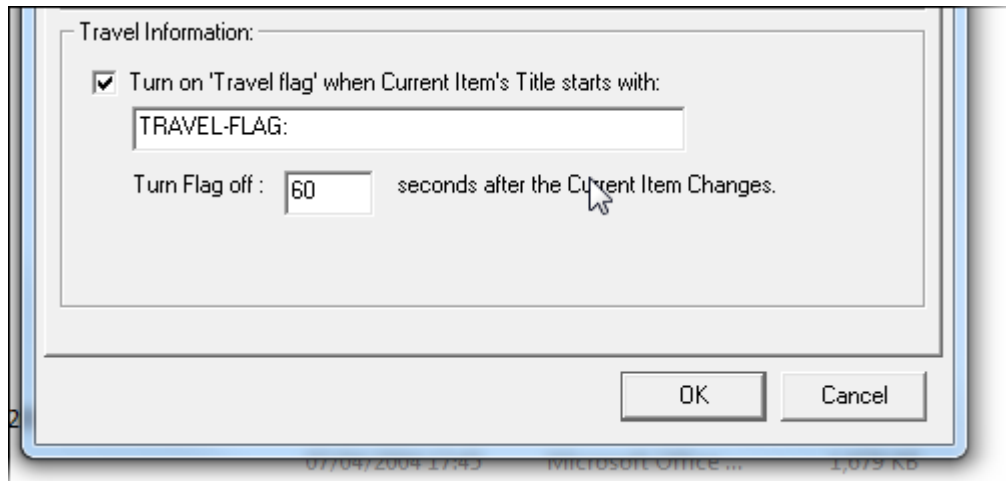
Travel Information:

☑ Turn on 'Travel flag' when Current Item's Title starts with:

TRAVEL-FLAG:

Turn Flag off : 60 seconds after the Current Item Changes.

OK

Cancel

2

07/04/2004 17:45 Microsoft Office ... 1,079 KB